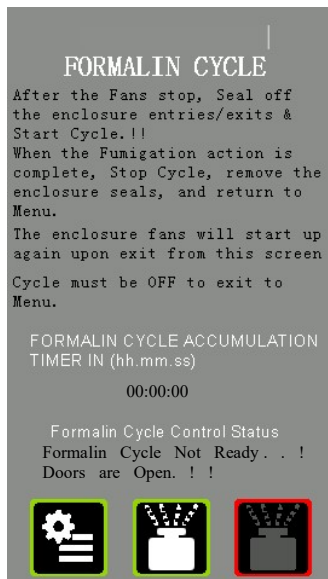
FORMALIN CYCLE

After the Fans stop, Seal off the enclosure entries/exits & Start Cycle.!!
When the Fumigation action is complete, Stop Cycle, remove the enclosure seals, and return to Menu.
The enclosure fans will start up again upon exit from this screen
Cycle must be OFF to exit to Menu.

FORMALIN CYCLE ACCUMULATION TIMER IN (hh.mm.ss)

00:00:00

Formalin Cycle Control Status
Formalin Cycle Not Ready. . !
Doors are Open. ! !